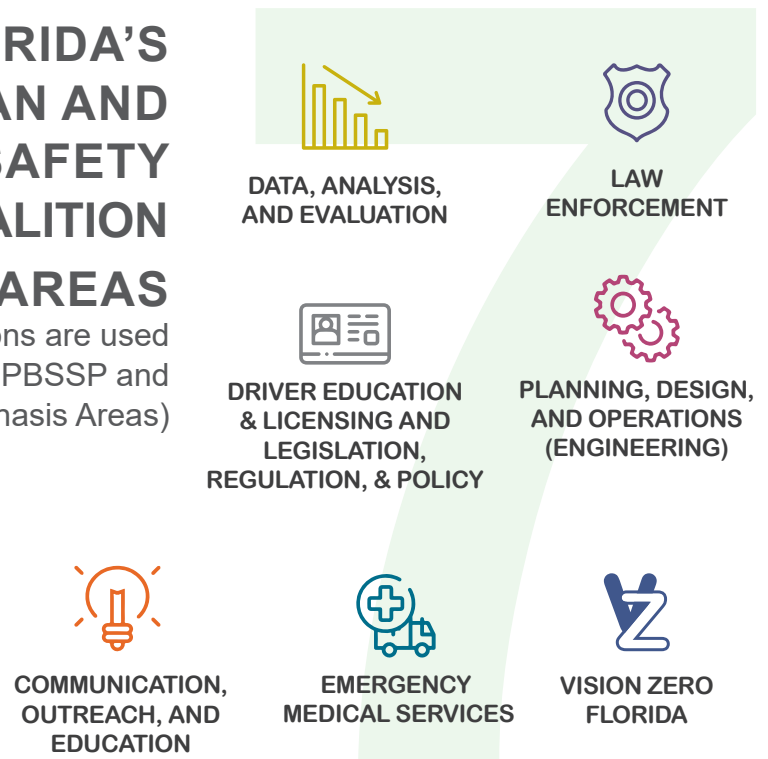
RIDA'S
AN AND
SAFETY
ALITION
AREAS
ons are used
PBSSP and
nasis Areas)

DATA, ANALYSIS, AND EVALUATION

LAW ENFORCEMENT

DRIVER EDUCATION & LICENSING AND LEGISLATION, REGULATION, & POLICY

PLANNING, DESIGN, AND OPERATIONS (ENGINEERING)

COMMUNICATION, OUTREACH, AND EDUCATION

EMERGENCY MEDICAL SERVICES

VISION ZERO FLORIDA